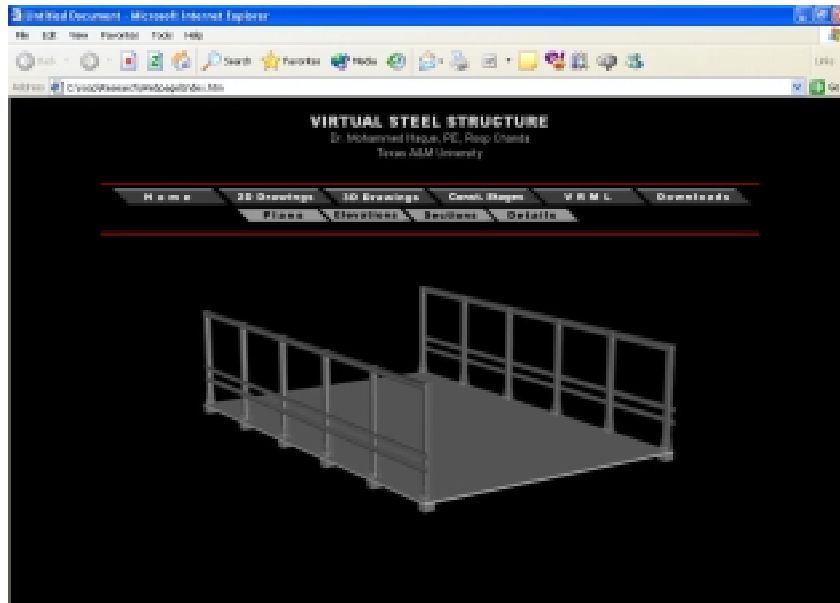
Untitled Document - Microsoft Internet Explorer

File Edit View Favorites Tools Help

Back Search Favorites Media

Address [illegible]

VIRTUAL STEEL STRUCTURE
Dr. Mohammed Haque, PE, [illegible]
Texas A&M University

Home | 2D Drawings | 3D Drawings | Const. Stages | VRML | Downloads

Plans | Elevations | Sections | Details